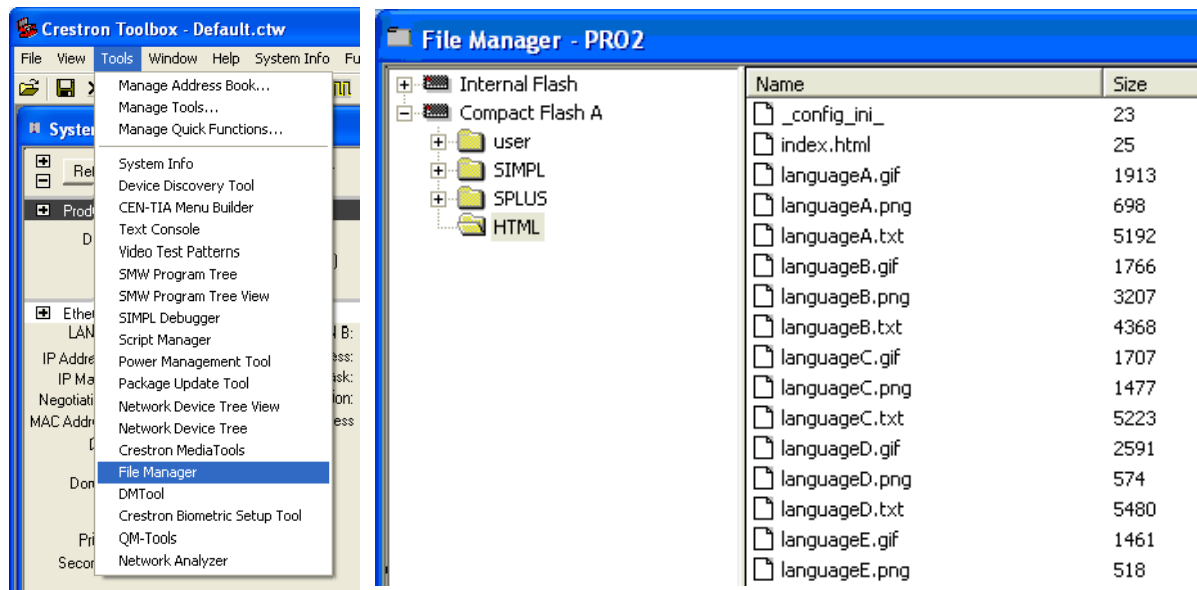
Crestron Toolbox - Default.ctw

File View Tools Window Help System Info Fu

Manage Address Book...
Manage Tools...
Manage Quick Functions...

System Info
Device Discovery Tool
CEN-TIA Menu Builder
Text Console
Video Test Patterns
SMW Program Tree
SMW Program Tree View
SIMPL Debugger
Script Manager
Power Management Tool
Package Update Tool
Network Device Tree View
Network Device Tree
Crestron MediaTools
File Manager
DMTool
Crestron Biometric Setup Tool
QM-Tools
Network Analyzer

Syste
Ref
Prod
D
Ethe
LAN
IP Addre
IP Ma
Negotiati
MAC Addr
Don
Pri
Secor
N B:
ess:
ask:
ion:
ess

File Manager - PRO2

Internal Flash
Compact Flash A
user
SIMPL
SPLUS
HTML

| Name | Size |
|---|---|
| _config_ini_ | 23 |
| index.html | 25 |
| languageA.gif | 1913 |
| languageA.png | 698 |
| languageA.txt | 5192 |
| languageB.gif | 1766 |
| languageB.png | 3207 |
| languageB.txt | 4368 |
| languageC.gif | 1707 |
| languageC.png | 1477 |
| languageC.txt | 5223 |
| languageD.gif | 2591 |
| languageD.png | 574 |
| languageD.txt | 5480 |
| languageE.gif | 1461 |
| languageE.png | 518 |